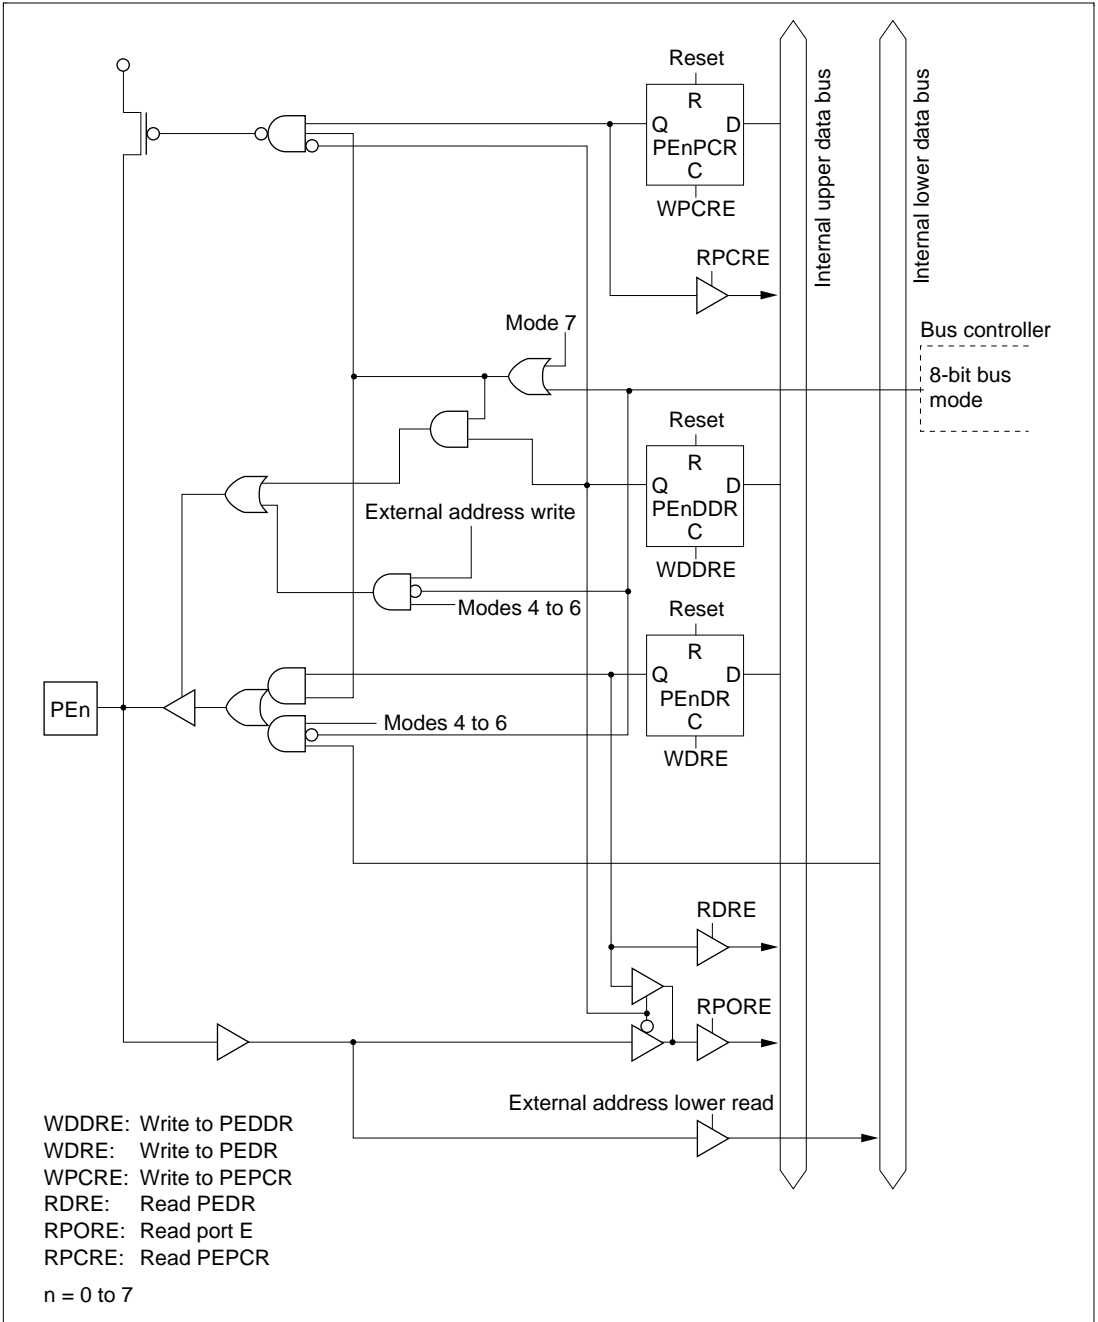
Reset
R
Q D
PEnPCR
C
WPCRE

Internal upper data bus

Internal lower data bus

RPCRE

Mode 7

Bus controller

8-bit bus mode

Reset
R
Q D
PEnDDR
C
WDDRE

External address write

Modes 4 to 6

Reset
R
Q D
PEnDR
C
WDRE

PEn

Modes 4 to 6

RDRE

RPORE

External address lower read

WDDRE: Write to PEDDR
WDRE: Write to PEDR
WPCRE: Write to PEPCR
RDRE: Read PEDR
RPORE: Read port E
RPCRE: Read PEPCR

n = 0 to 7